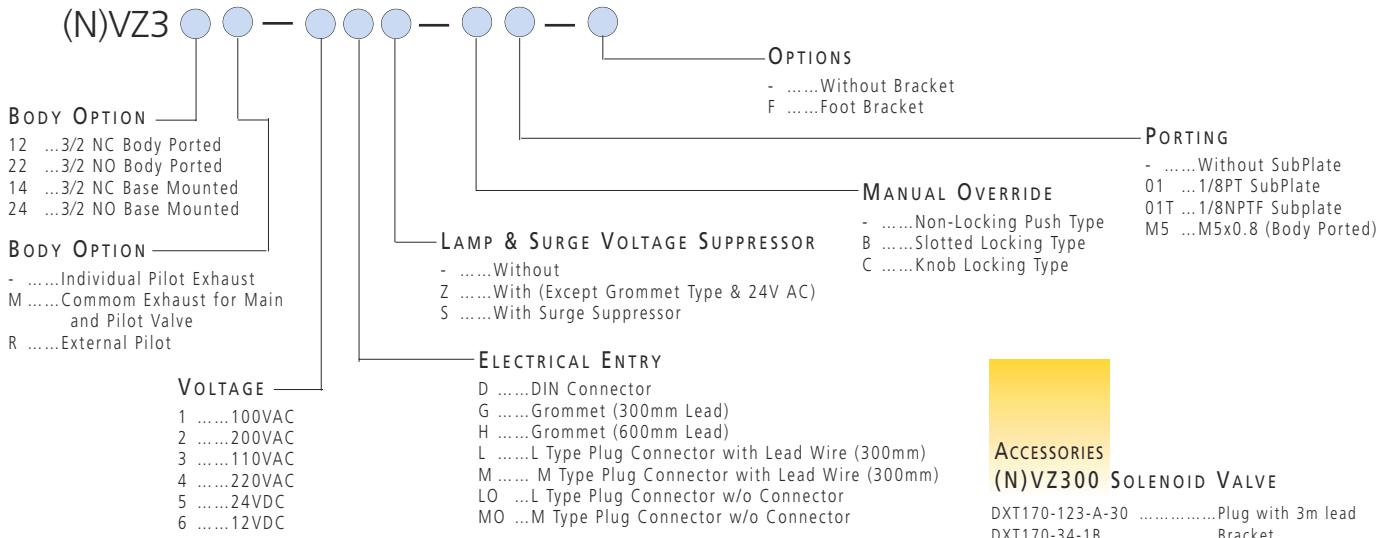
(N)VZ3

OPTIONS
- ……Without Bracket
F ……Foot Bracket

PORTING
- ……Without SubPlate
01 …1/8PT SubPlate
01T …1/8NPTF Subplate
M5 …M5x0.8 (Body Ported)

BODY OPTION
12 …3/2 NC Body Ported
22 …3/2 NO Body Ported
14 …3/2 NC Base Mounted
24 …3/2 NO Base Mounted

MANUAL OVERRIDE
- ……Non-Locking Push Type
B ……Slotted Locking Type
C ……Knob Locking Type

BODY OPTION
- ……Individual Pilot Exhaust
M ……Commom Exhaust for Main and Pilot Valve
R ……External Pilot

LAMP & SURGE VOLTAGE SUPPRESSOR
- ……Without
Z ……With (Except Grommet Type & 24V AC)
S ……With Surge Suppressor

VOLTAGE
1 ……100VAC
2 ……200VAC
3 ……110VAC
4 ……220VAC
5 ……24VDC
6 ……12VDC

ELECTRICAL ENTRY
D ……DIN Connector
G ……Grommet (300mm Lead)
H ……Grommet (600mm Lead)
L ……L Type Plug Connector with Lead Wire (300mm)
M …… M Type Plug Connector with Lead Wire (300mm)
LO …L Type Plug Connector w/o Connector
MO …M Type Plug Connector w/o Connector

ACCESSORIES
(N)VZ300 SOLENOID VALVE
DXT170-123-A-30 ……………Plug with 3m lead
DXT170-34-1B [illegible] Bracket